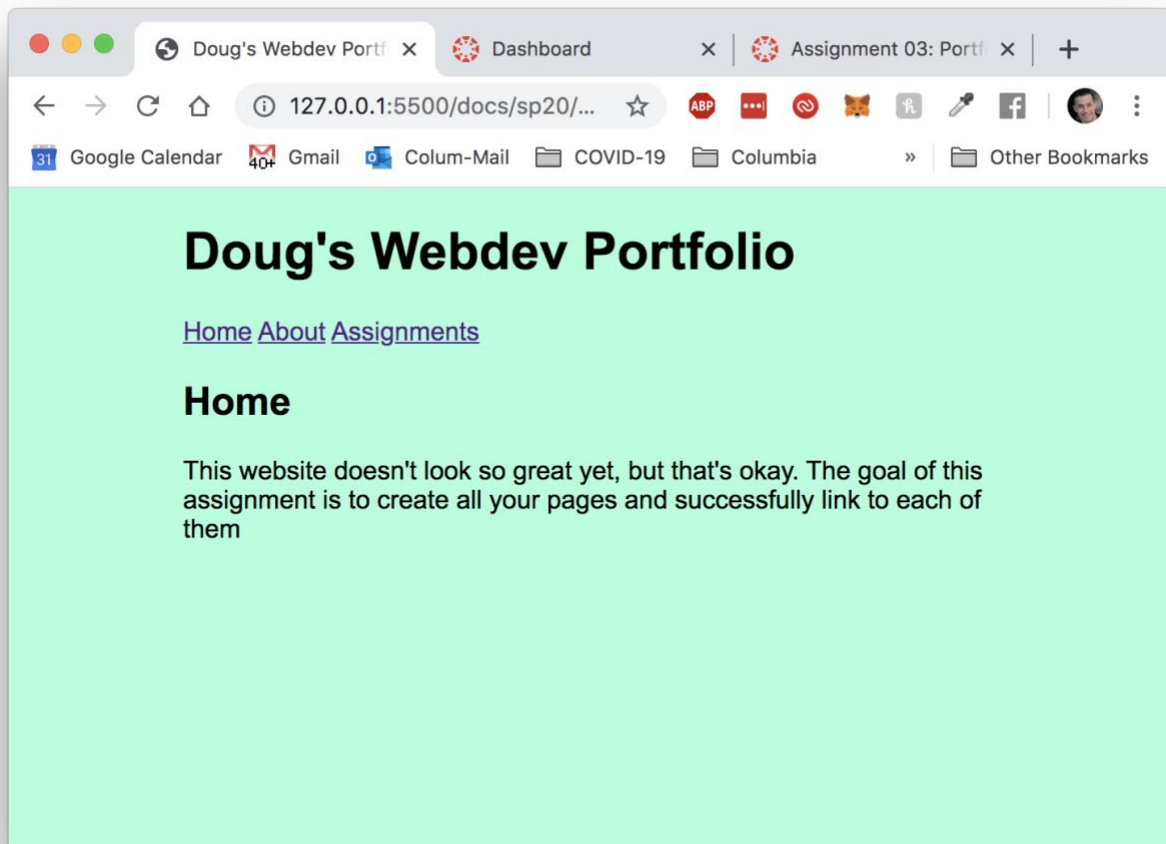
Doug's Webdev Portf ×
Dashboard ×
Assignment 03: Portf ×
+

127.0.0.1:5500/docs/sp20/...

ABP

31 Google Calendar
40+ Gmail
Colum-Mail
COVID-19
Columbia
»
Other Bookmarks

Doug's Webdev Portfolio

Home About Assignments

Home

This website doesn't look so great yet, but that's okay. The goal of this assignment is to create all your pages and successfully link to each of them